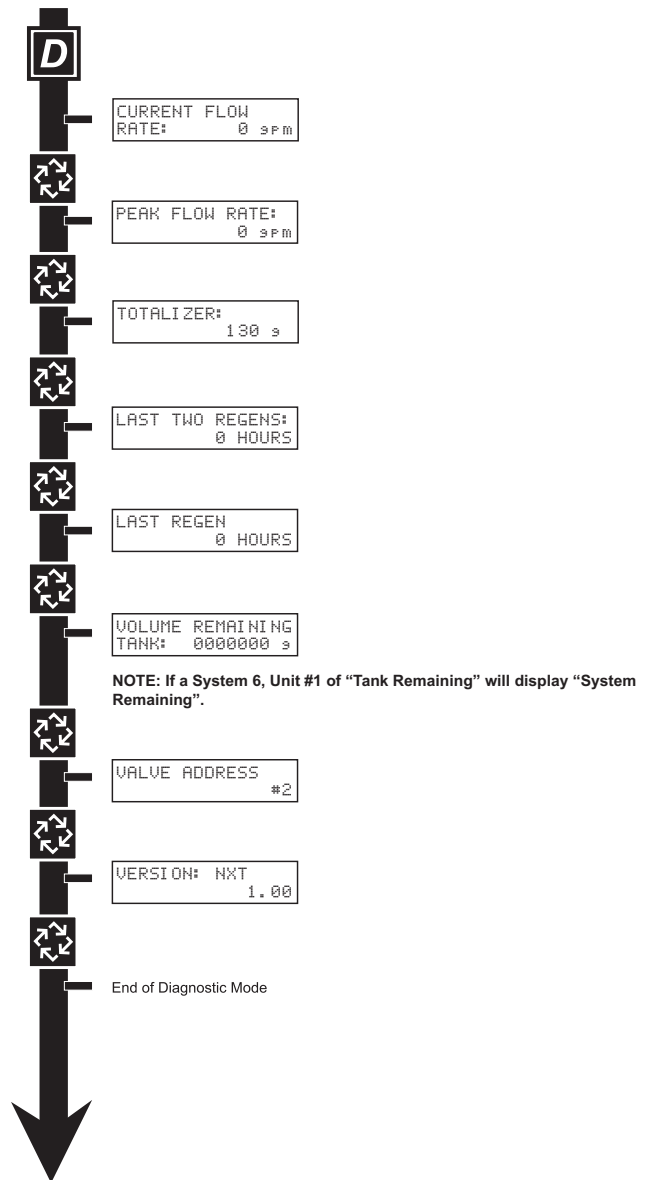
D

CURRENT FLOW
RATE: 0 gpm

PEAK FLOW RATE:
0 gpm

TOTALIZER:
130 g

LAST TWO REGENS:
0 HOURS

LAST REGEN
0 HOURS

VOLUME REMAINING
TANK: 0000000 g

NOTE: If a System 6, Unit #1 of "Tank Remaining" will display "System Remaining".

VALVE ADDRESS
#2

VERSION: NXT
1.00

End of Diagnostic Mode